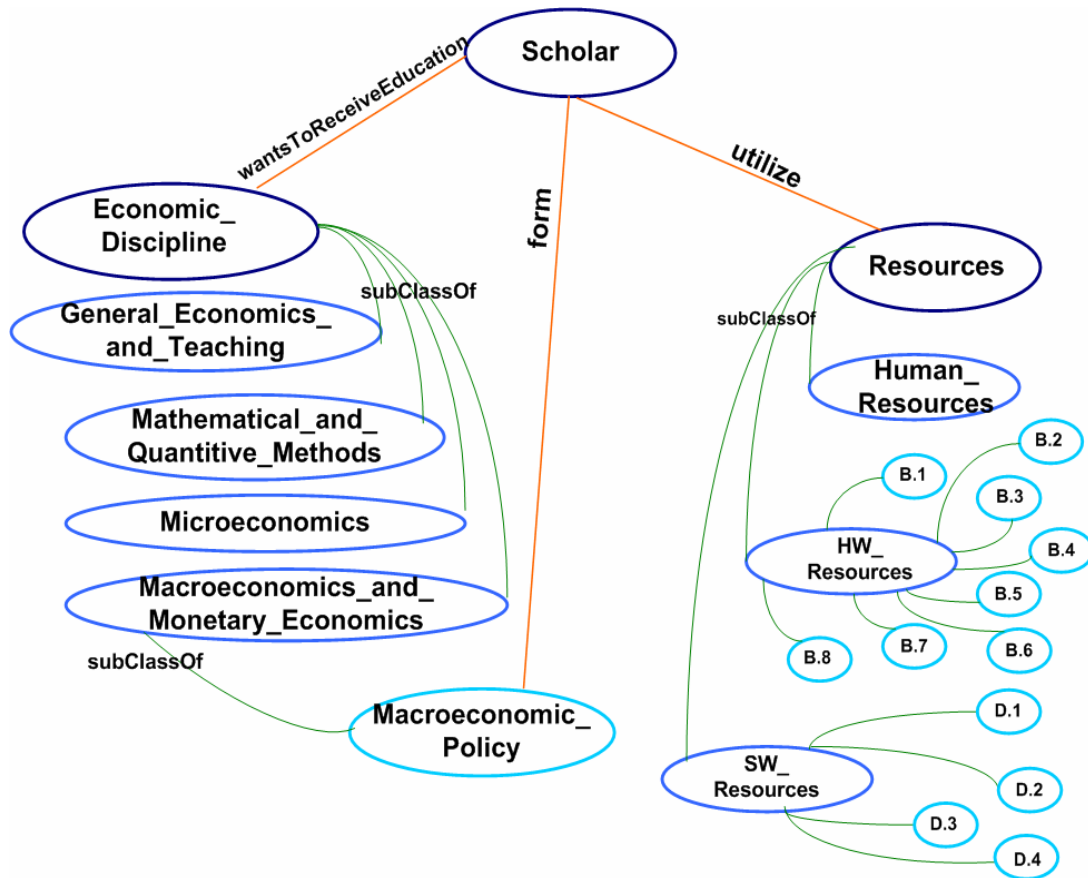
Scholar

wantsToReceiveEducation

form

utilize

Economic_ Discipline

subClassOf

General_Economics_ and_Teaching

Mathematical_and_ Quantitive_Methods

Microeconomics

Macroeconomics_and_ Monetary_Economics

subClassOf

Macroeconomic_ Policy

Resources

subClassOf

Human_ Resources

B.1

B.2

B.3

B.4

HW_ Resources

B.5

B.6

B.7

B.8

D.1

SW_ Resources

D.2

D.3

D.4